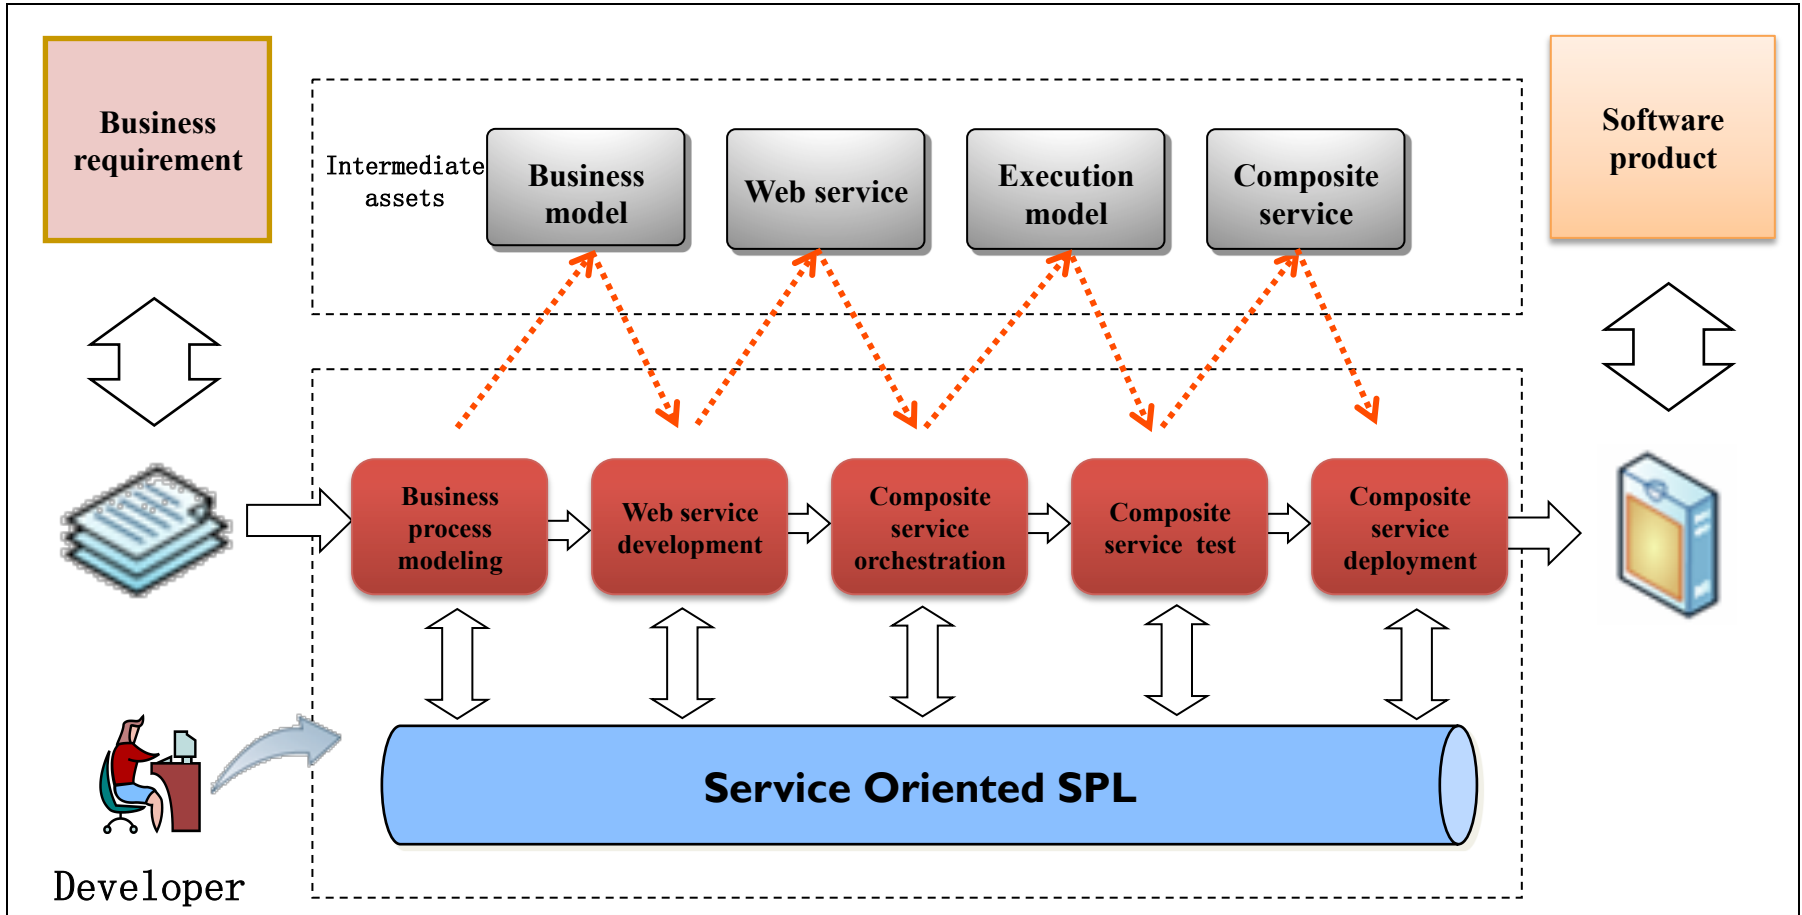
Business requirement

Intermediate assets

Business model

Web service

Execution model

Composite service

Software product

Business process modeling

Web service development

Composite service orchestration

Composite service test

Composite service deployment

Service Oriented SPL

Developer